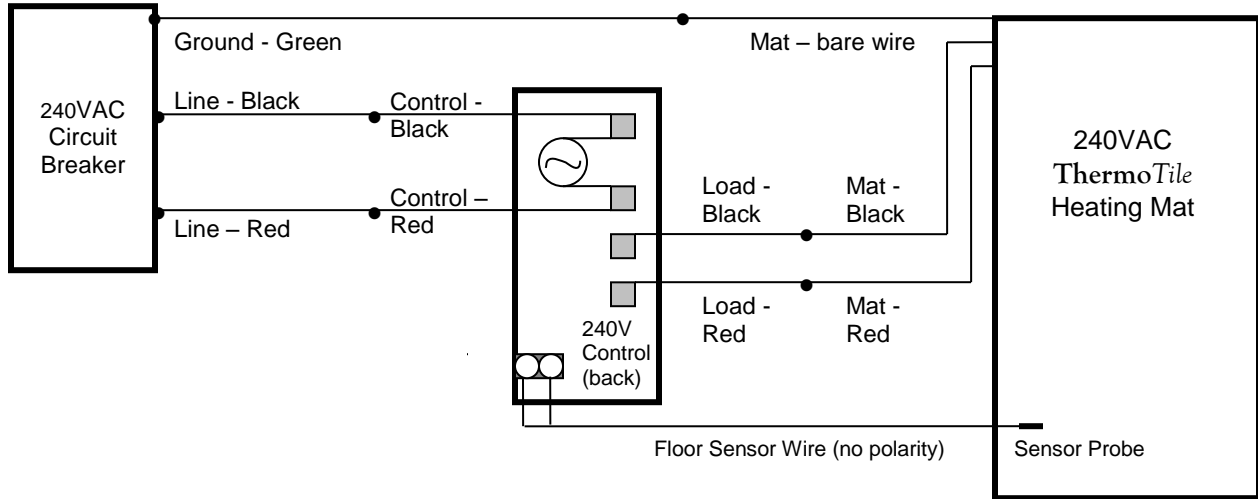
240VAC Circuit Breaker

Ground - Green

Mat – bare wire

Line - Black

Control - Black

Control – Red

Line – Red

240VAC ThermoTile Heating Mat

Load - Black

Mat - Black

Load - Red

Mat - Red

240V Control (back)

Floor Sensor Wire (no polarity)

Sensor Probe